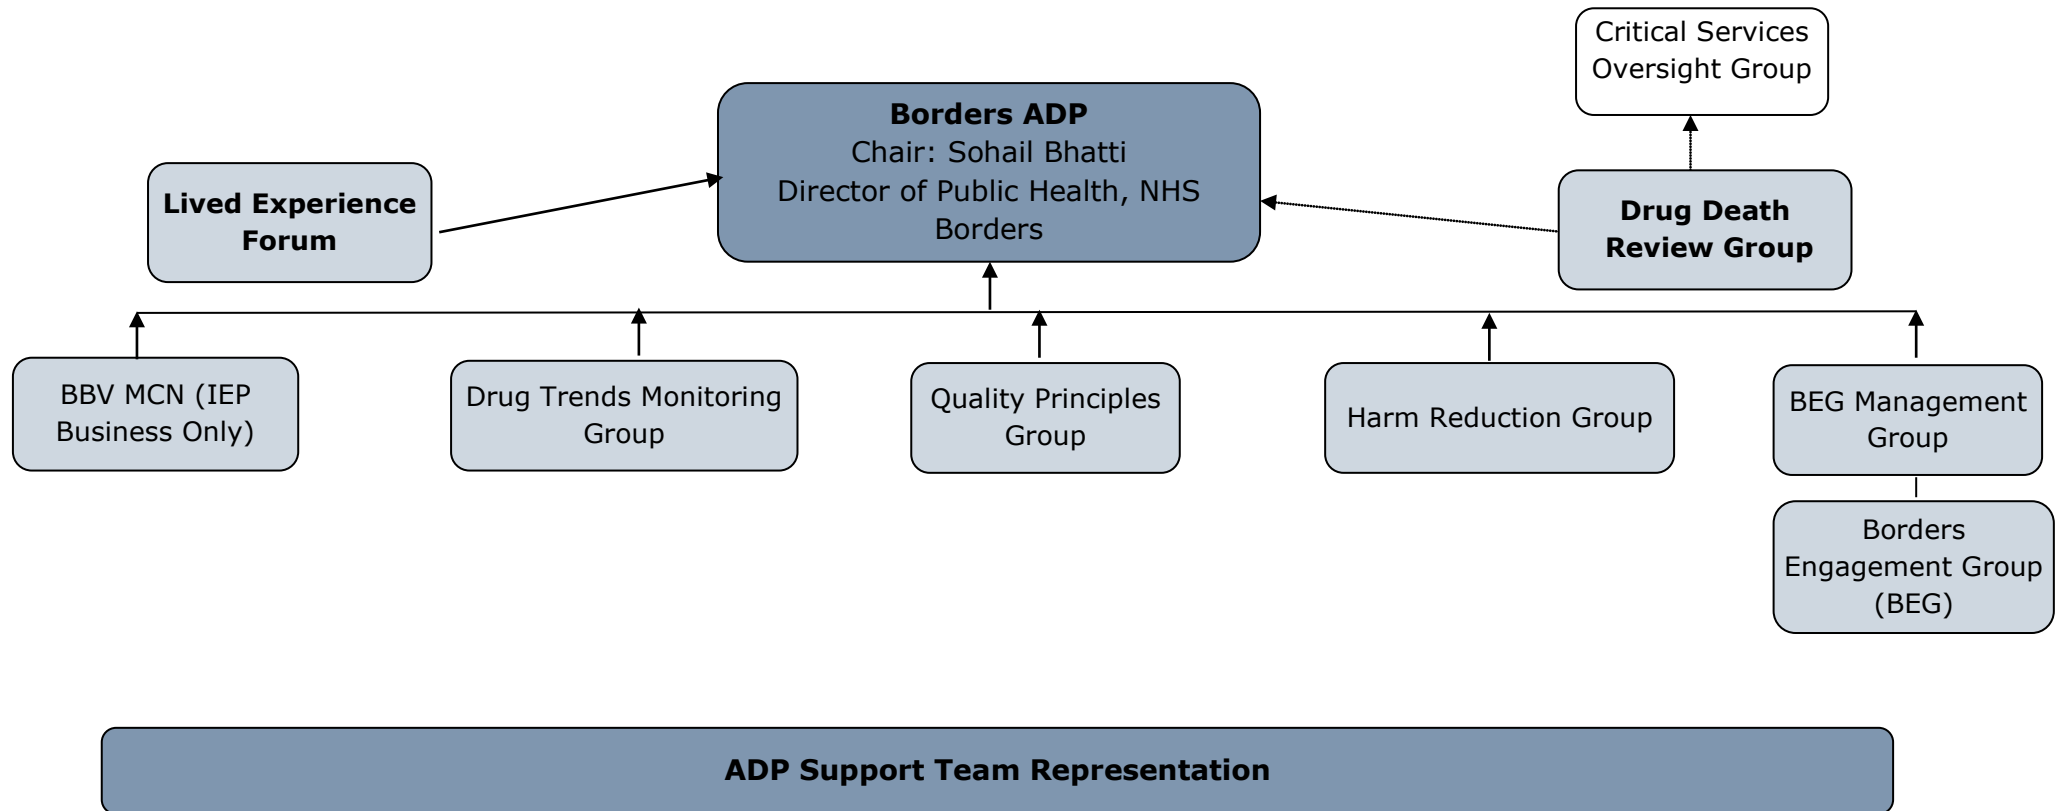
Critical Services Oversight Group

Borders ADP
Chair: Sohail Bhatti
Director of Public Health, NHS Borders

Lived Experience Forum

Drug Death Review Group

BBV MCN (IEP Business Only)

Drug Trends Monitoring Group

Quality Principles Group

Harm Reduction Group

BEG Management Group

Borders Engagement Group (BEG)

ADP Support Team Representation